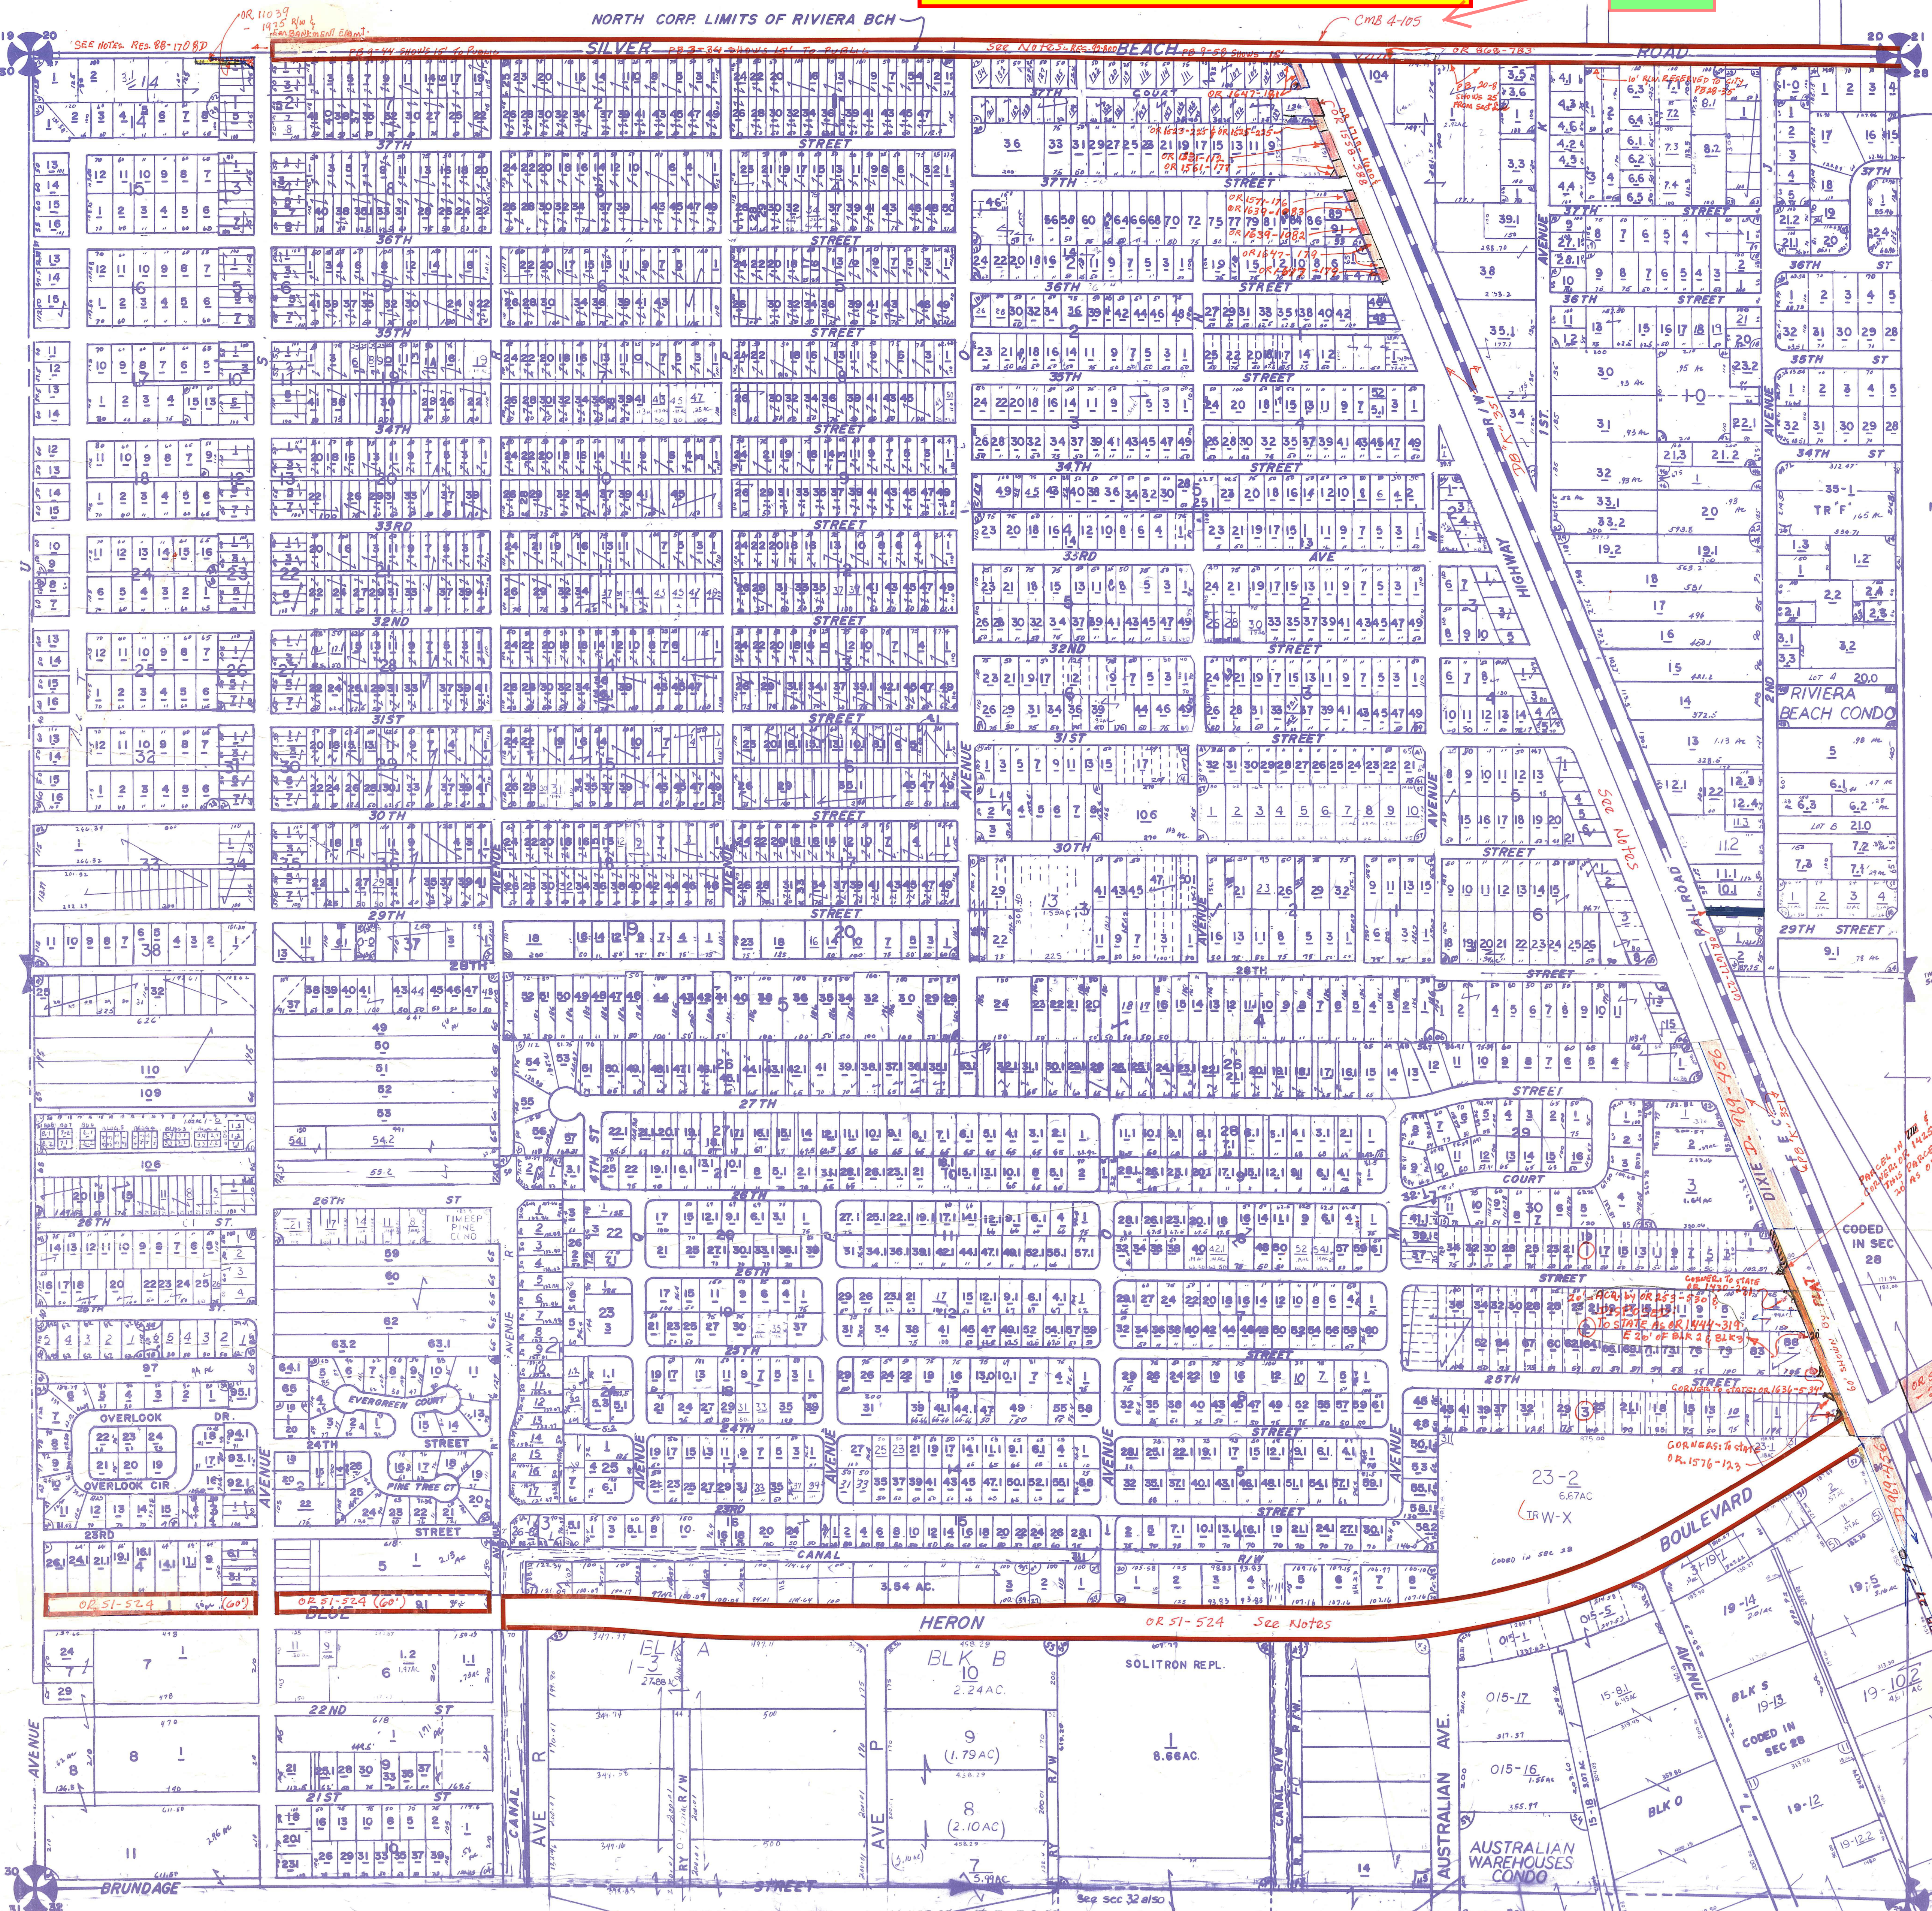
NORTH CORP. LIMITS OF RIVIERA BCH

SILVER BEACH ROAD

37TH STREET

36TH STREET

35TH STREET

34TH STREET

33RD STREET

32ND STREET

31ST STREET

30TH STREET

29TH STREET

28TH STREET

27TH STREET

26TH STREET

25TH STREET

24TH STREET

23RD STREET

22ND ST

21ST ST

HERON BOULEVARD

OR 51-524 See Notes

BLUE

BRUNDAGE

STREET

CANAL

CANAL AVE

AUSTRALIAN AVE.

AUSTRALIAN WAREHOUSES CONDO

SOLITRON REPL.

BLK A

BLK B

BLK D

BLK 5

RIVIERA BEACH CONDO

HIGHWAY

RAIL ROAD

DIXIE

OVERLOOK DR.

OVERLOOK CIR

EVERGREEN COURT

PINE TREE CT

COURT

AVENUE

See Notes

CODED IN SEC 28

CODED IN SEC 28

23-2 6.67AC

3.54 AC.

8.86AC

2.24AC

9 (1.79AC)

8 (2.10AC)

See sec 32 also

104

106

112

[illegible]